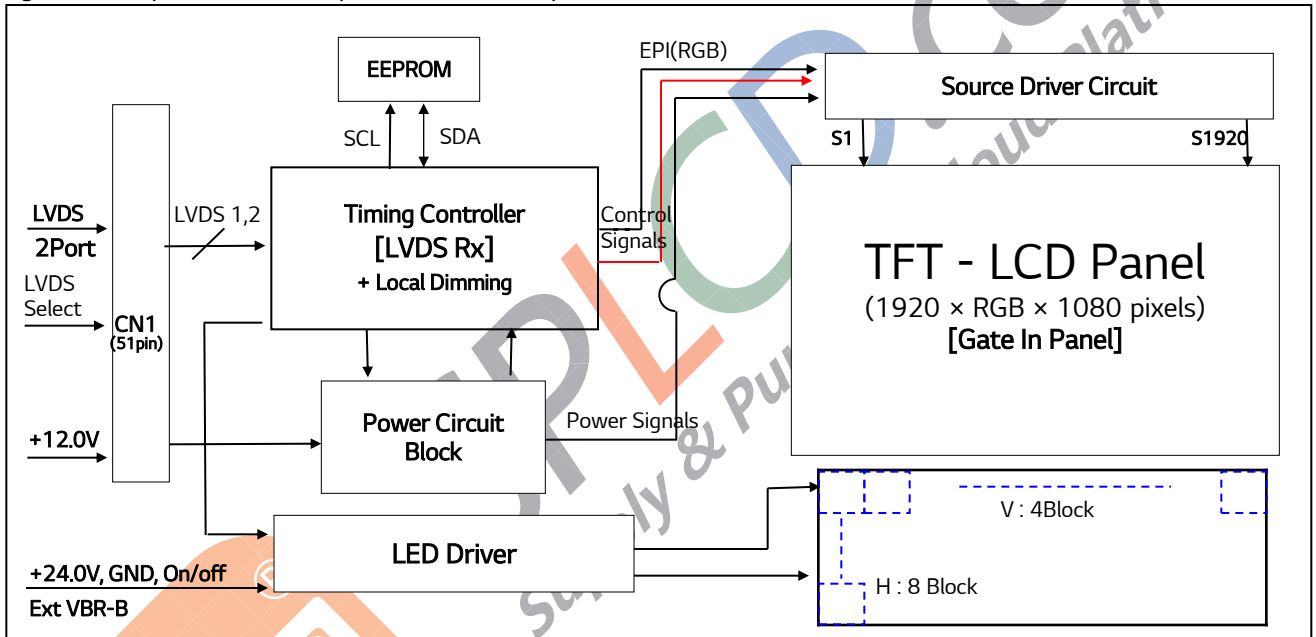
EEPROM

SCL

SDA

EPI(RGB)

Source Driver Circuit

S1

S1920

LVDS

2Port

LVDS 1,2

Timing Controller
[LVDS Rx]
+ Local Dimming

Control Signals

LVDS Select

CN1
(51pin)

TFT - LCD Panel
(1920 × RGB × 1080 pixels)
[Gate In Panel]

+12.0V

Power Circuit Block

Power Signals

V : 4Block

LED Driver

+24.0V, GND, On/off

Ext VBR-B

H : 8 Block